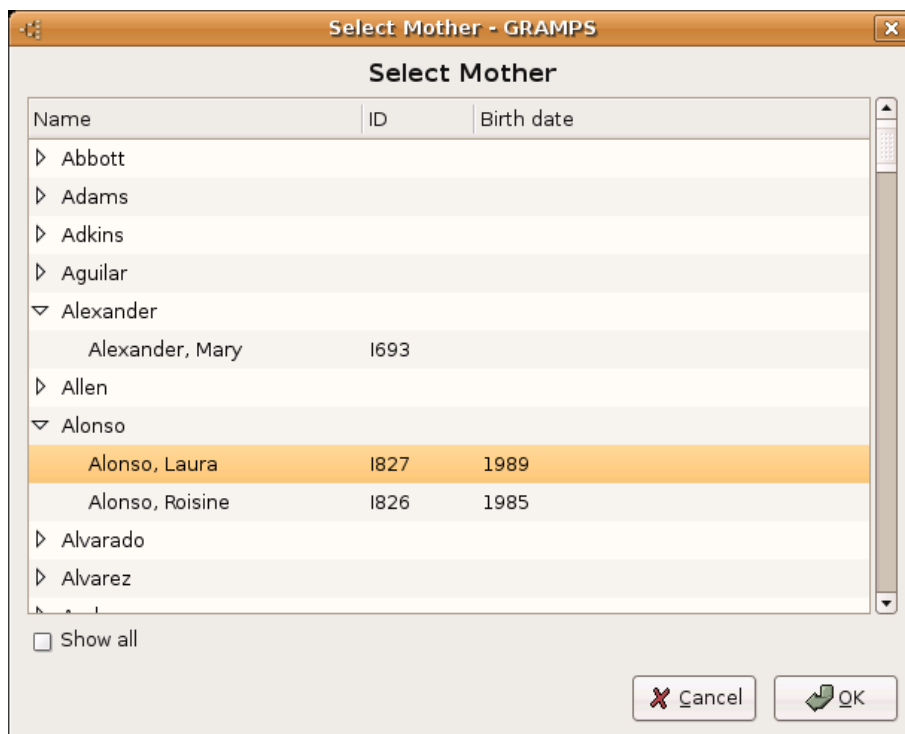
Select Mother - GRAMPS

Select Mother

| Name | ID | Birth date |
|---|---|---|
| Abbott | | |
| Adams | | |
| Adkins | | |
| Aguilar | | |
| Alexander | | |
| Alexander, Mary | I693 | |
| Allen | | |
| Alonso | | |
| Alonso, Laura | I827 | 1989 |
| Alonso, Roisine | I826 | 1985 |
| Alvarado | | |
| Alvarez | | |
| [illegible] | | |

Show all

Cancel

OK